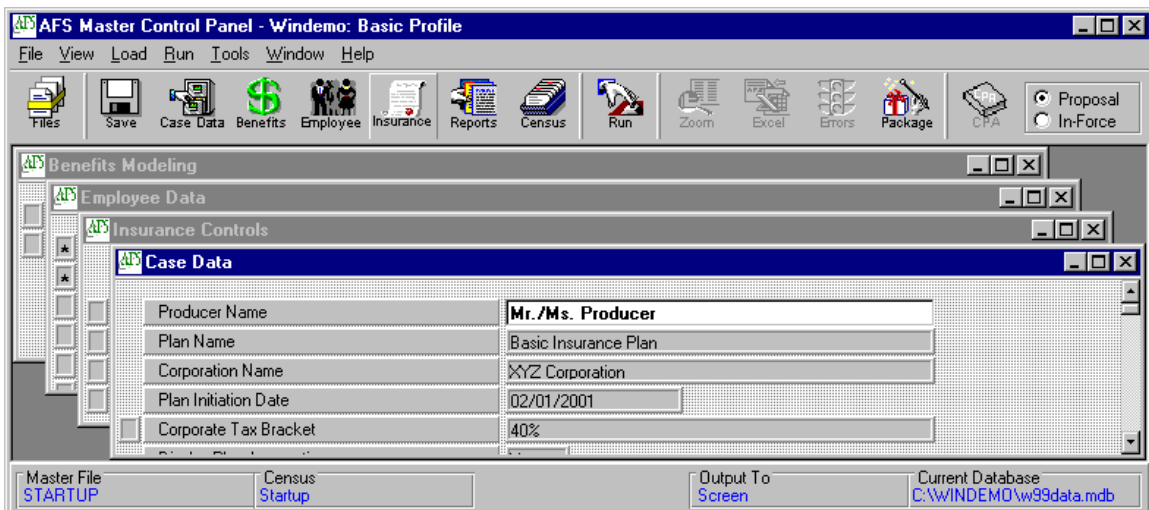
AFS Master Control Panel - Windemo: Basic Profile

File View Load Run Tools Window Help

Files Save Case Data Benefits Employee Insurance Reports Census Run Zoom Excel Errors Package CPA

Proposal
In-Force

Benefits Modeling

Employee Data

Insurance Controls

Case Data

| Producer Name | Mr./Ms. Producer |
|---|---|
| Plan Name | Basic Insurance Plan |
| Corporation Name | XYZ Corporation |
| Plan Initiation Date | 02/01/2001 |
| Corporate Tax Bracket | 40% |

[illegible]

Master File
STARTUP

Census
Startup

Output To
Screen

Current Database
C:\WINDEMO\w99data.mdb